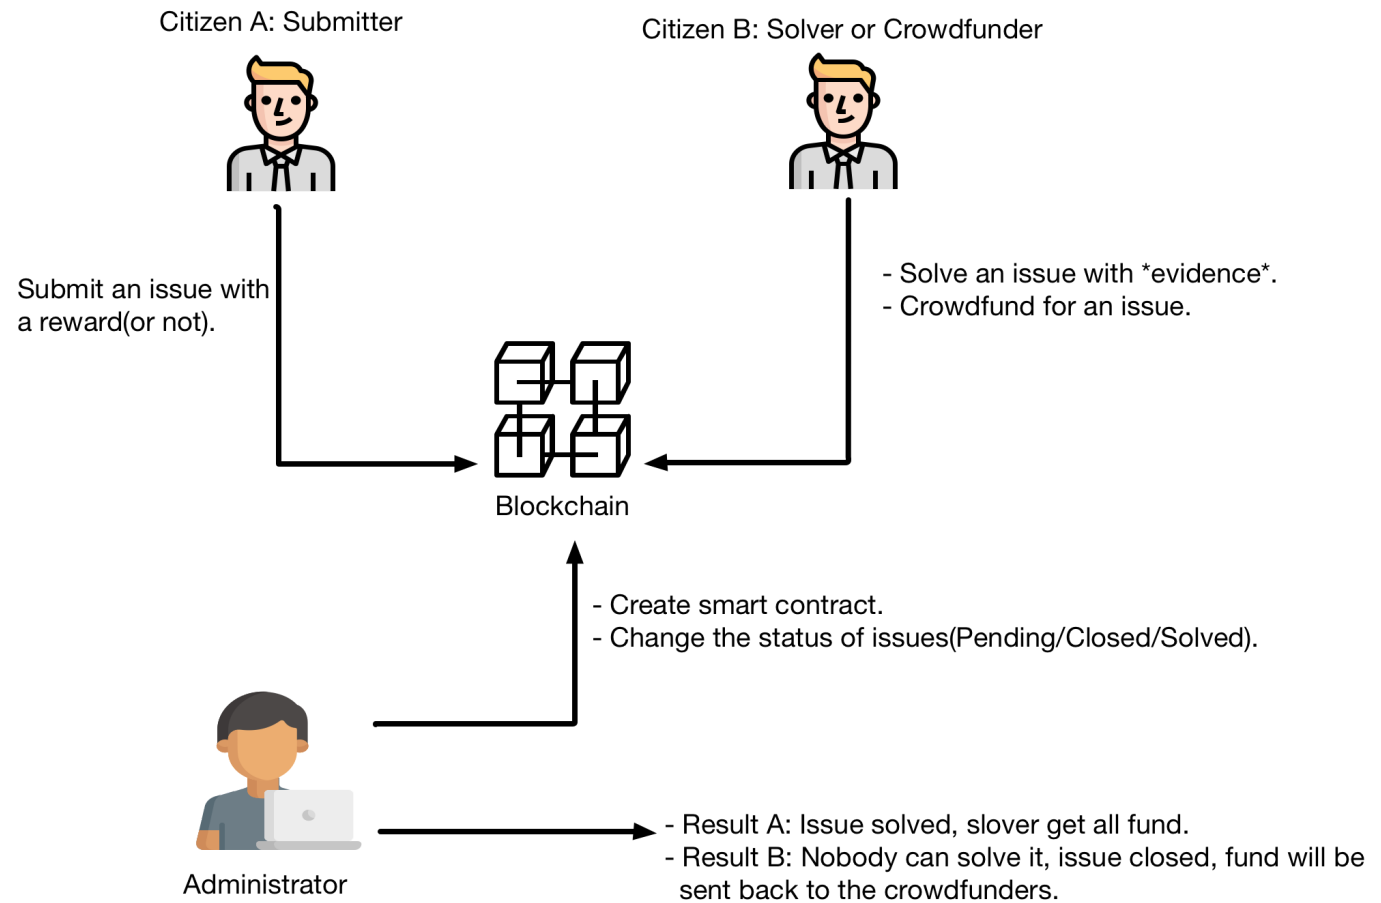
Citizen A: Submitter

Citizen B: Solver or Crowdfunder

Submit an issue with a reward(or not).

- Solve an issue with *evidence*.
- Crowdfund for an issue.

Blockchain

- Create smart contract.
- Change the status of issues(Pending/Closed/Solved).

Administrator

- Result A: Issue solved, slover get all fund.
- Result B: Nobody can solve it, issue closed, fund will be sent back to the crowdfunders.